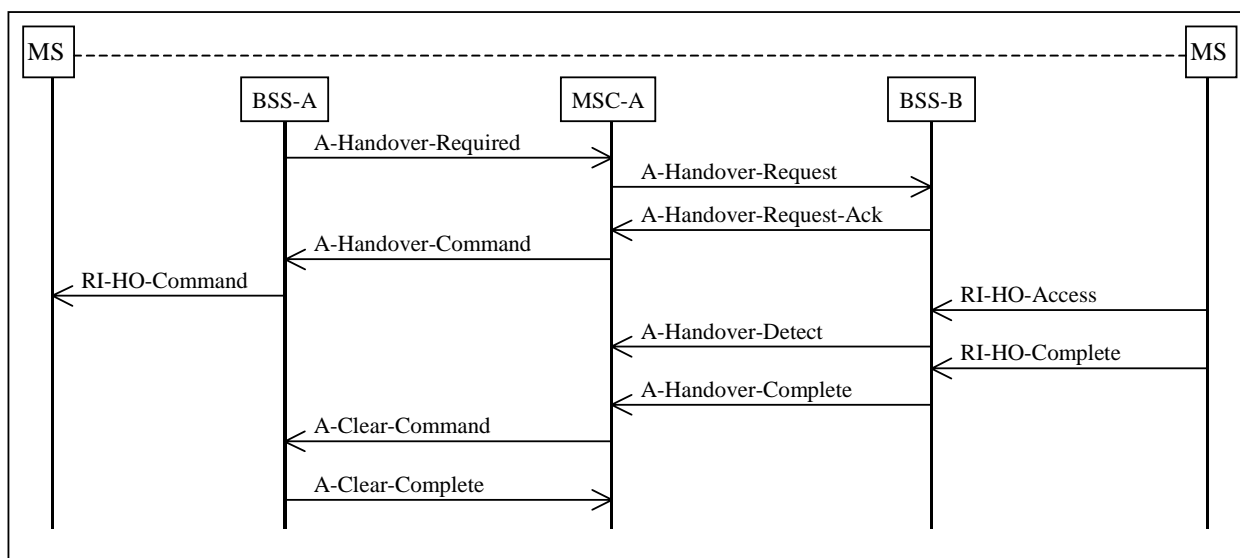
MS
MS
BSS-A
MSC-A
BSS-B
A-Handover-Required
A-Handover-Request
A-Handover-Request-Ack
A-Handover-Command
RI-HO-Command
RI-HO-Access
A-Handover-Detect
RI-HO-Complete
A-Handover-Complete
A-Clear-Command
A-Clear-Complete